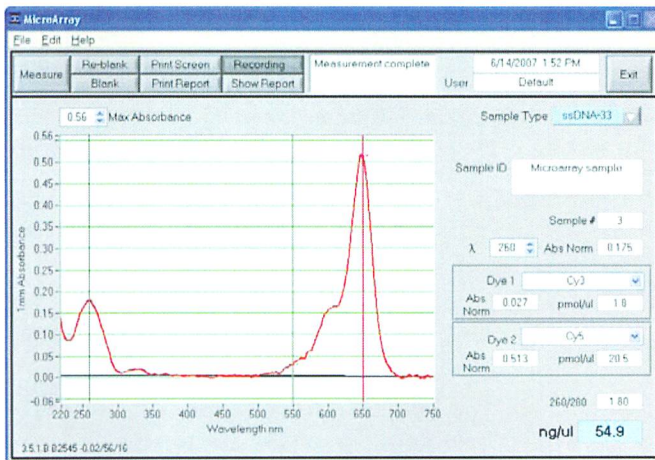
MicroArray

File Edit Help

Measure | Re-blank | Print Screen | Recording | Measurement complete | 6/14/2007 1:52 PM | Exit
Blank | Print Report | Show Report | User | Default

0.56 Max Absorbance

Sample Type ssDNA-33

0.56
0.50
0.45
0.40
0.35
0.30
0.25
0.20
0.15
0.10
0.05
0.00
-0.06

1mm Absorbance

220 250 300 350 400 450 500 550 600 650 700 750
Wavelength nm

Sample ID Microarray sample

Sample # 3

λ 260 Abs Norm 0.175

Dye 1 Cy3
Abs Norm 0.027 pmol/ul 1.8

Dye 2 Cy5
Abs Norm 0.513 pmol/ul 20.5

260/280 1.80

ng/ul 54.9

3.5.1.0 02545 -0.02/56/16